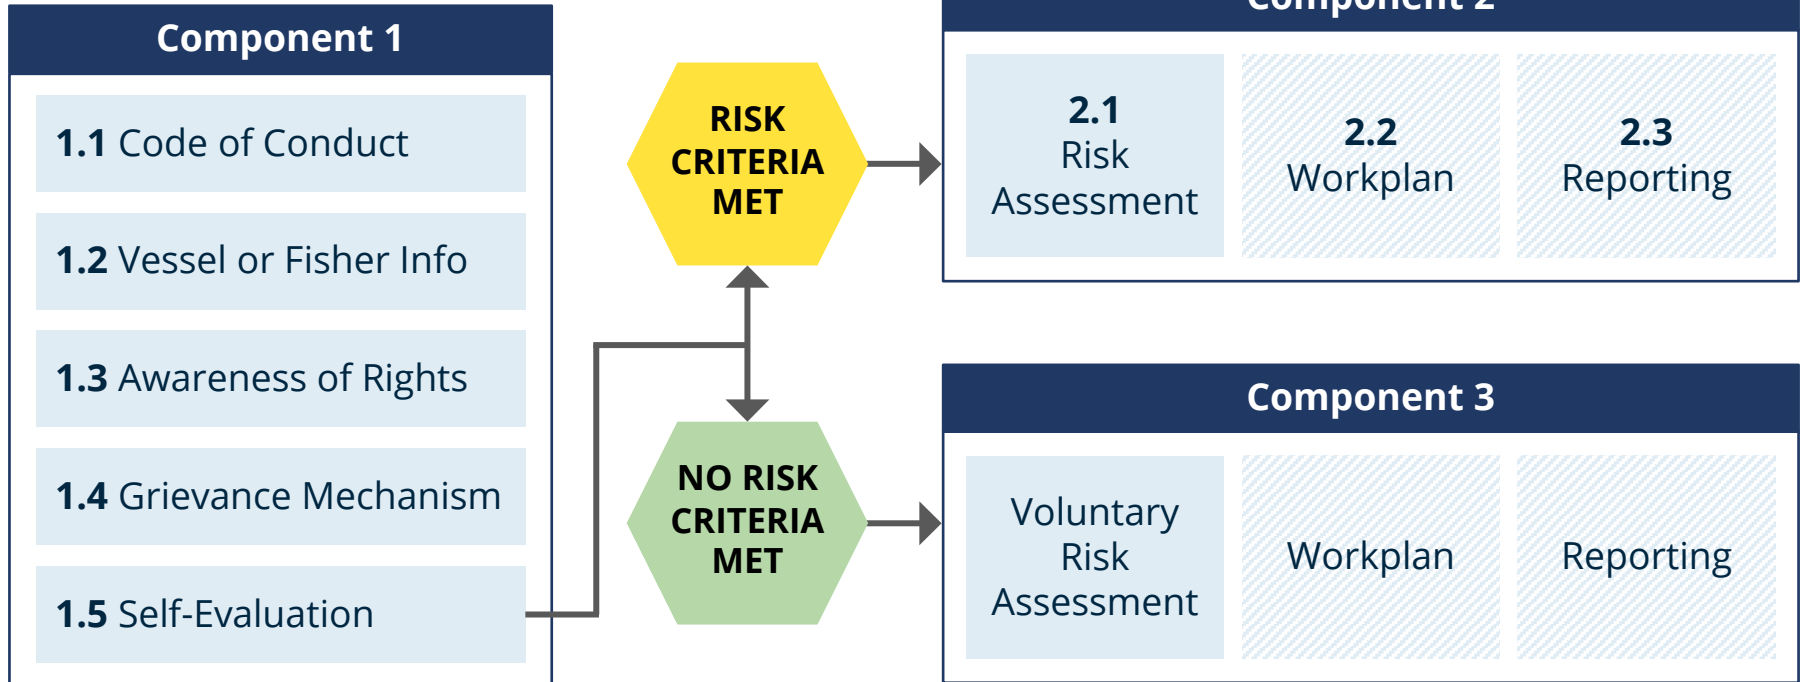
Component 1

1.1 Code of Conduct

1.2 Vessel or Fisher Info

1.3 Awareness of Rights

1.4 Grievance Mechanism

1.5 Self-Evaluation

RISK CRITERIA MET

NO RISK CRITERIA MET

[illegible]

2.1 Risk Assessment

2.2 Workplan

2.3 Reporting

Component 3

Voluntary Risk Assessment

Workplan

Reporting